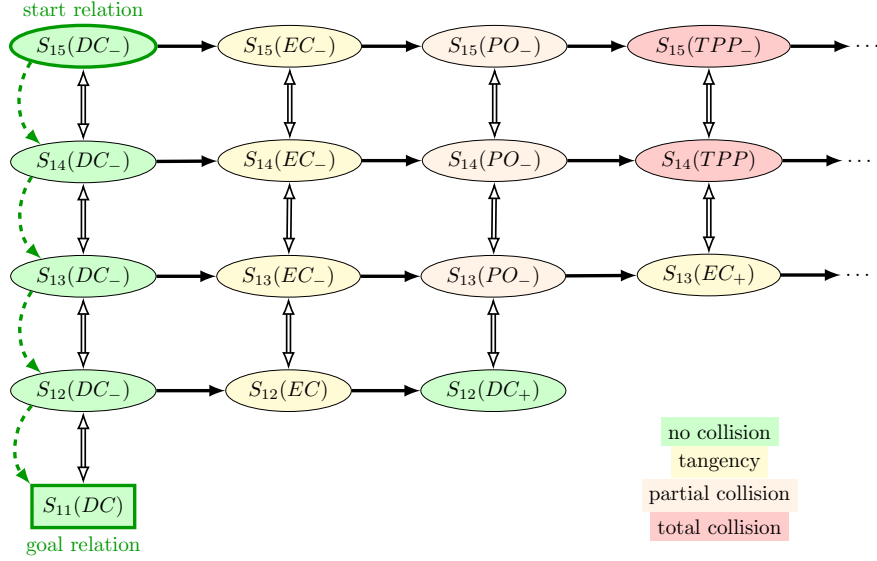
start relation

$S_{15}(DC_{-})$ $S_{15}(EC_{-})$ $S_{15}(PO_{-})$ $S_{15}(TPP_{-})$ ...

$S_{14}(DC_{-})$ $S_{14}(EC_{-})$ $S_{14}(PO_{-})$ $S_{14}(TPP)$ ...

$S_{13}(DC_{-})$ $S_{13}(EC_{-})$ $S_{13}(PO_{-})$ $S_{13}(EC_{+})$ ...

$S_{12}(DC_{-})$ $S_{12}(EC)$ $S_{12}(DC_{+})$

$S_{11}(DC)$

goal relation

no collision
tangency
partial collision
total collision